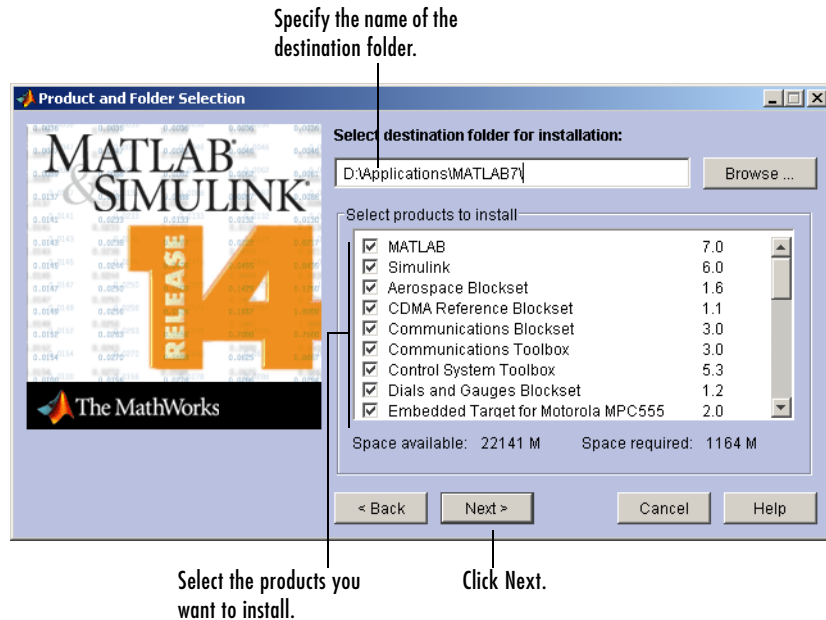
Specify the name of the destination folder.

Product and Folder Selection

MATLAB & SIMULINK
RELEASE 14
The MathWorks

Select destination folder for installation:

D:\Applications\MATLAB7\

Browse ...

Select products to install

| | | |
|---|---|---|
| ☑ | MATLAB | 7.0 |
| ☑ | Simulink | 6.0 |
| ☑ | Aerospace Blockset | 1.6 |
| ☑ | CDMA Reference Blockset | 1.1 |
| ☑ | Communications Blockset | 3.0 |
| ☑ | Communications Toolbox | 3.0 |
| ☑ | Control System Toolbox | 5.3 |
| ☑ | Dials and Gauges Blockset | 1.2 |
| ☑ | Embedded Target for Motorola MPC555 | 2.0 |

Space available: 22141 M Space required: 1164 M

< Back Next > Cancel Help

Select the products you want to install.

Click Next.